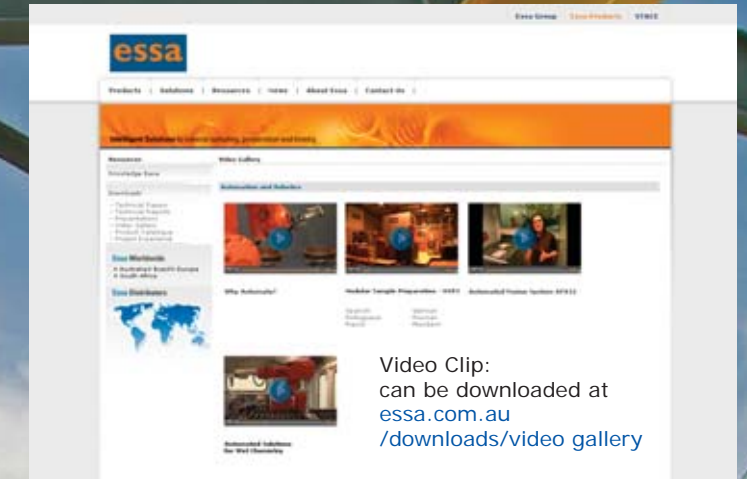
Essa Group | Essa Products | STACE

essa

Products | Solutions | Resources | News | About Essa | Contact Us |

Intelligent Solutions to mineral sampling, preparation and testing

Resources
Knowledge Essa

Downloads
- Technical Papers
- Technical Reports
- Presentations
- Video Gallery
- Product Catalogue
- Project Experience

Essa Worldwide
Australia | South Europe
South Africa

Essa Distributors

Video Gallery

Automation and Robotics

Why Automate?

Modular Sample Preparation - 2001

Spanish
Portuguese
French

German
Russian
Mandarin

Automated Fusion System SF022

Automated Solutions for Wet Chemistry

Video Clip:
can be downloaded at
essa.com.au
/downloads/video gallery